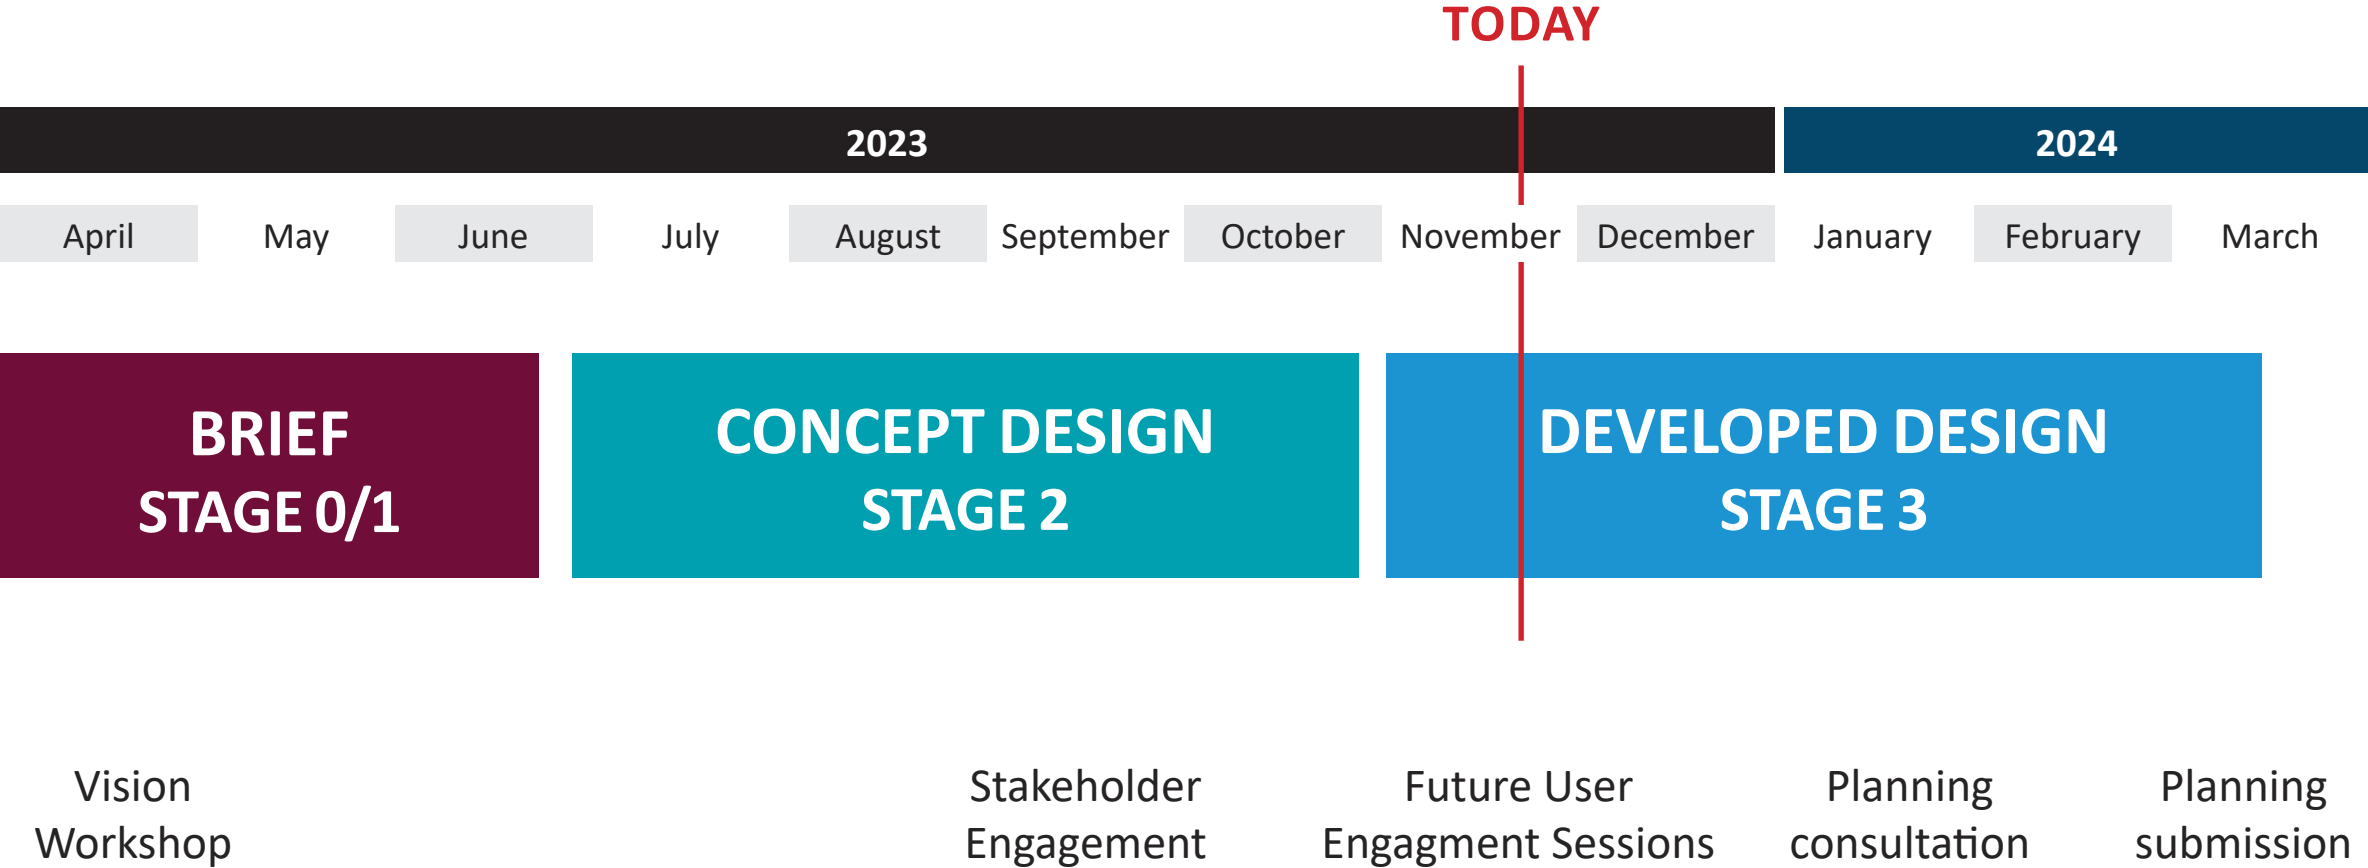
TODAY

2023

2024

April May June July August September October November December January February March

BRIEF
STAGE 0/1

CONCEPT DESIGN
STAGE 2

DEVELOPED DESIGN
STAGE 3

Vision Workshop

Stakeholder Engagement

Future User Engagment Sessions

Planning consultation

Planning submission